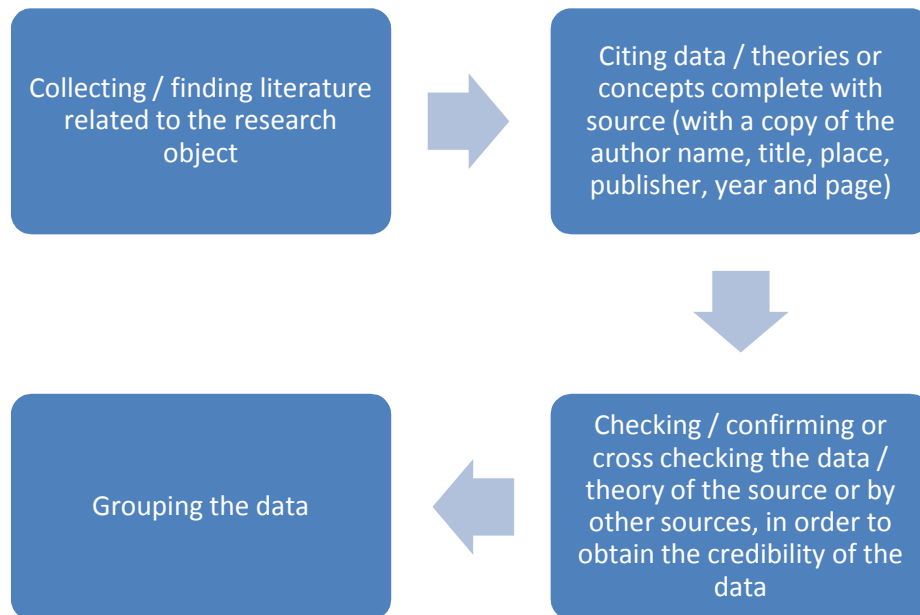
Collecting / finding literature related to the research object

Citing data / theories or concepts complete with source (with a copy of the author name, title, place, publisher, year and page)

Checking / confirming or cross checking the data / theory of the source or by other sources, in order to obtain the credibility of the data

Grouping the data